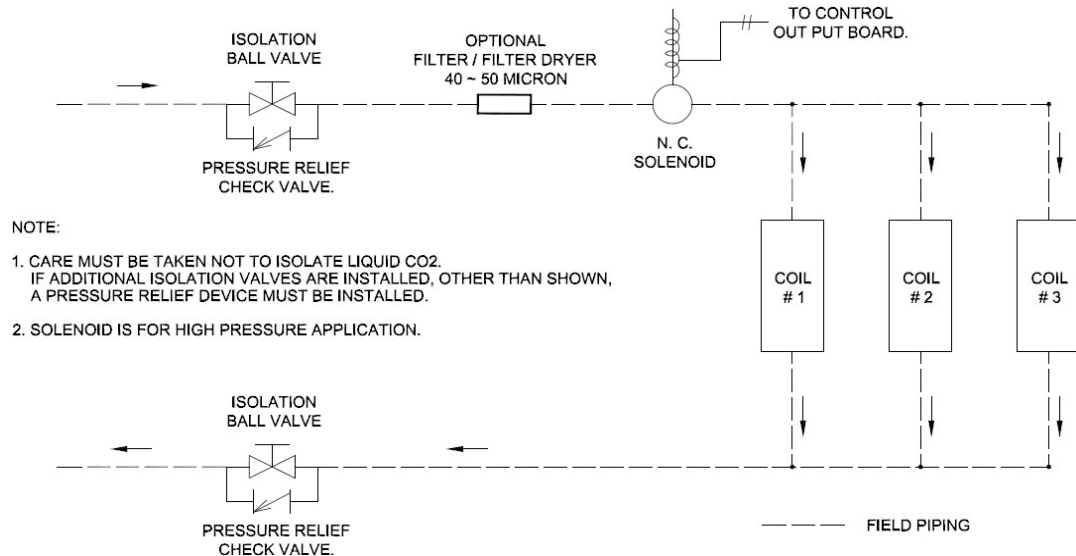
TO CONTROL OUT PUT BOARD.

ISOLATION BALL VALVE

OPTIONAL FILTER / FILTER DRYER 40 ~ 50 MICRON

N. C. SOLENOID

PRESSURE RELIEF CHECK VALVE.

NOTE:

1. CARE MUST BE TAKEN NOT TO ISOLATE LIQUID CO2. IF ADDITIONAL ISOLATION VALVES ARE INSTALLED, OTHER THAN SHOWN, A PRESSURE RELIEF DEVICE MUST BE INSTALLED.

2. SOLENOID IS FOR HIGH PRESSURE APPLICATION.

COIL # 1

COIL # 2

COIL # 3

ISOLATION BALL VALVE

PRESSURE RELIEF CHECK VALVE.

FIELD PIPING